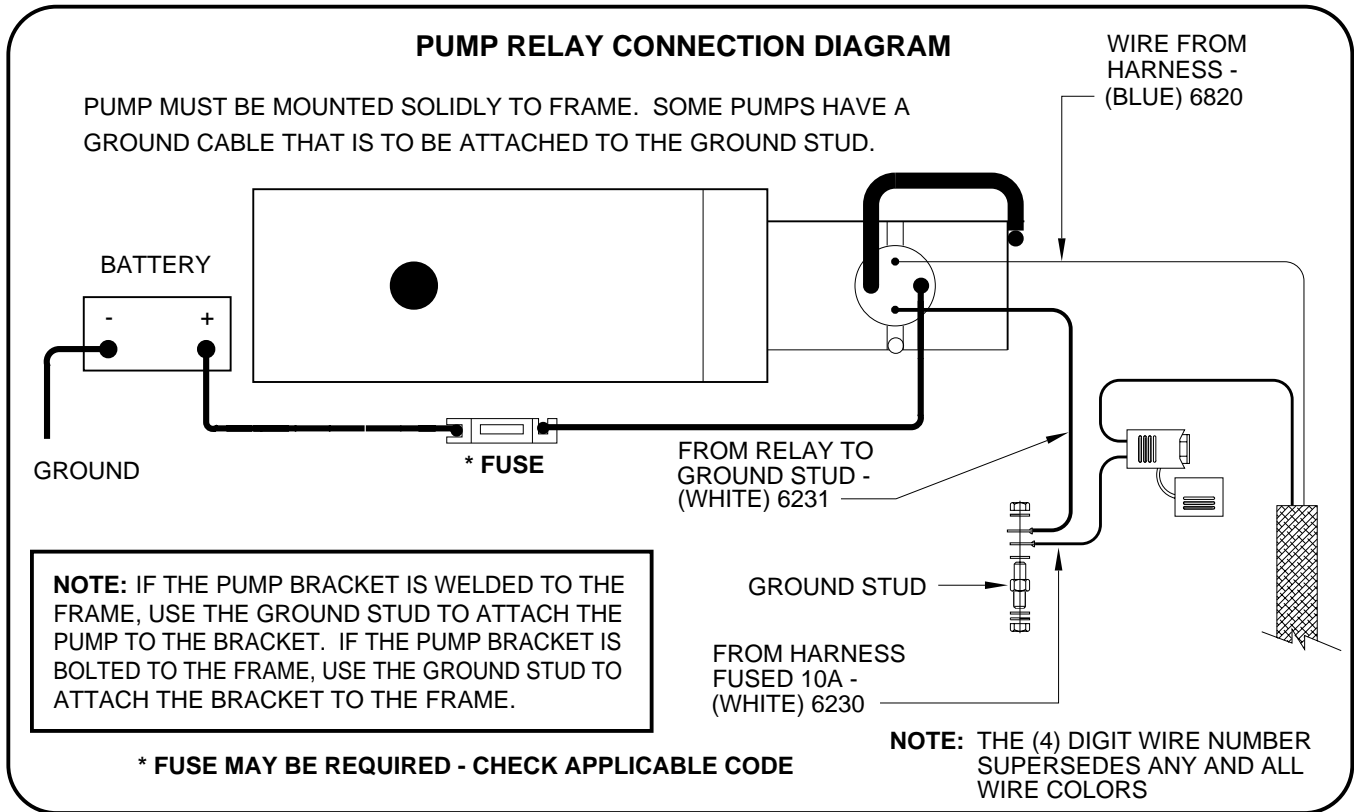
PUMP RELAY CONNECTION DIAGRAM

WIRE FROM HARNESS - (BLUE) 6820

PUMP MUST BE MOUNTED SOLIDLY TO FRAME. SOME PUMPS HAVE A GROUND CABLE THAT IS TO BE ATTACHED TO THE GROUND STUD.

BATTERY

-

+

GROUND

\* FUSE

FROM RELAY TO GROUND STUD - (WHITE) 6231

NOTE: IF THE PUMP BRACKET IS WELDED TO THE FRAME, USE THE GROUND STUD TO ATTACH THE PUMP TO THE BRACKET. IF THE PUMP BRACKET IS BOLTED TO THE FRAME, USE THE GROUND STUD TO ATTACH THE BRACKET TO THE FRAME.

GROUND STUD

FROM HARNESS FUSED 10A - (WHITE) 6230

\* FUSE MAY BE REQUIRED - CHECK APPLICABLE CODE

NOTE: THE (4) DIGIT WIRE NUMBER SUPERSEDES ANY AND ALL WIRE COLORS